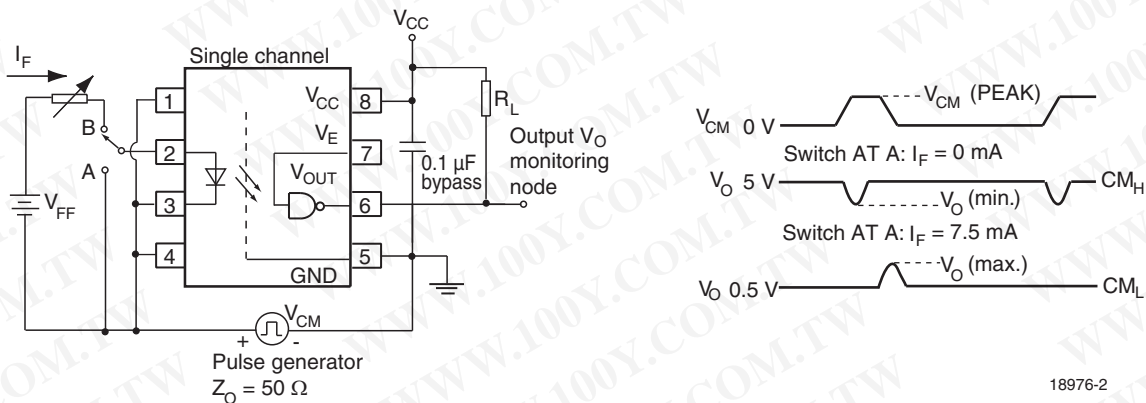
$I_F$

Single channel

$V_{CC}$

1
2
3
4

B
A

$V_{FF}$

$V_{CC}$ 8
$V_E$ 7
$V_{OUT}$ 6
GND 5

$R_L$

0.1 µF bypass

Output $V_O$ monitoring node

+ $V_{CM}$ -
Pulse generator
$Z_O = 50\ \Omega$

$V_{CM}$ 0 V
$V_{CM}$ (PEAK)

Switch AT A: $I_F = 0$ mA

$V_O$ 5 V
$V_O$ (min.)
$CM_H$

Switch AT A: $I_F = 7.5$ mA

$V_O$ 0.5 V
$V_O$ (max.)
$CM_L$

18976-2

WWW.100Y.COM.TW